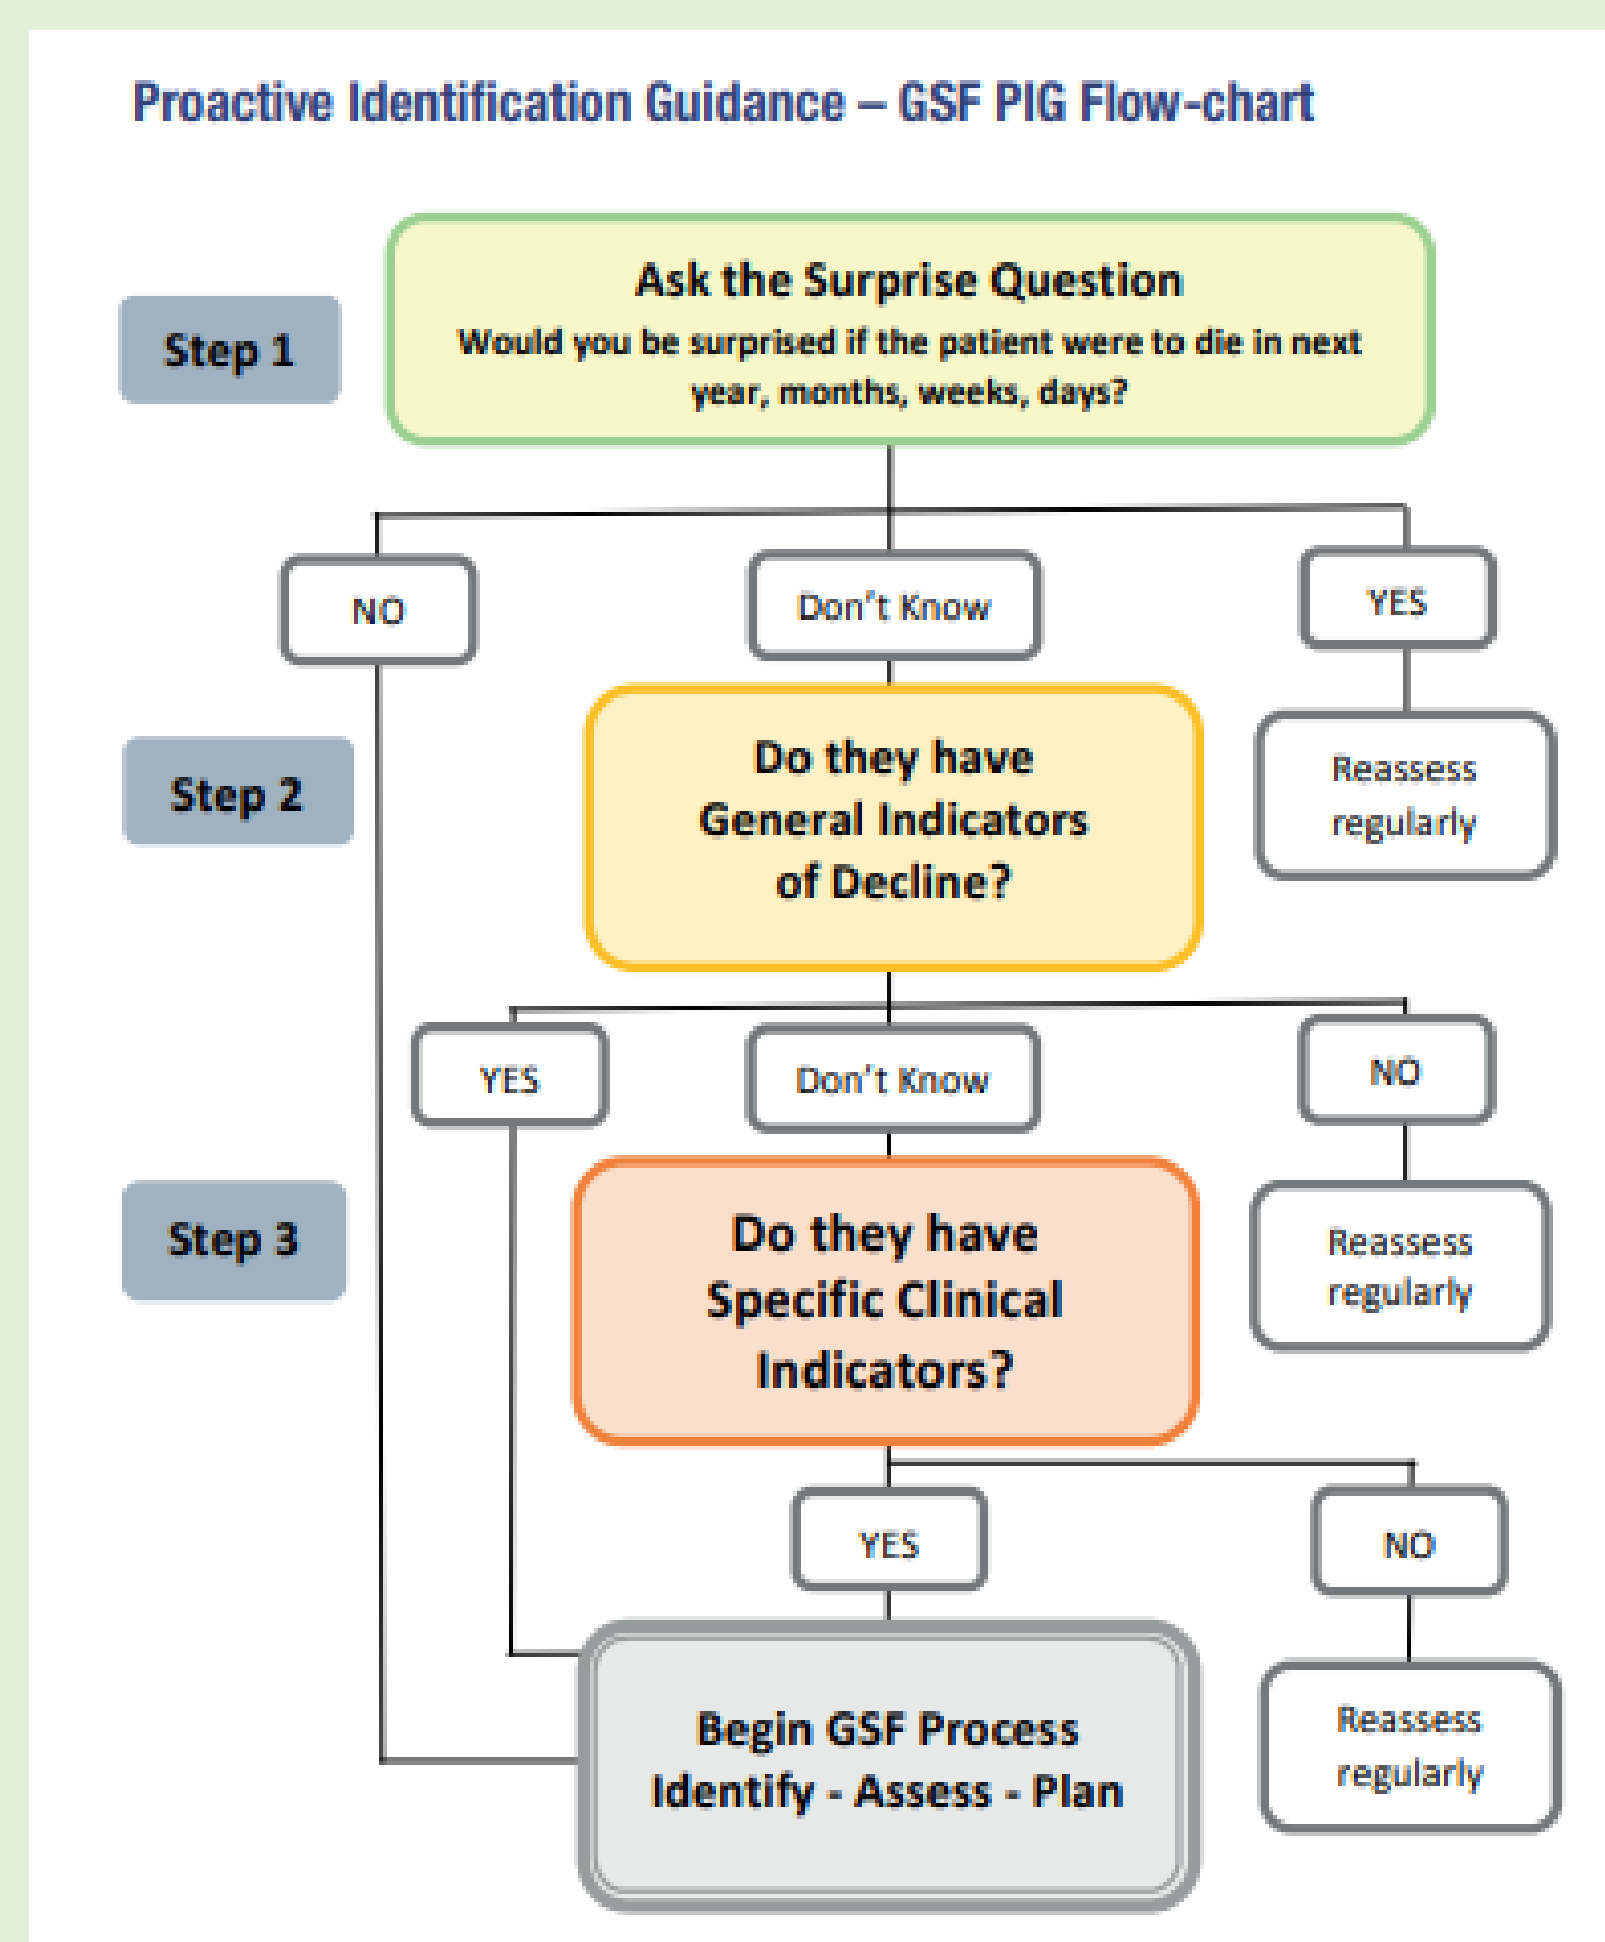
Proactive Identification Guidance – GSF PIG Flow-chart

Step 1

Ask the Surprise Question
Would you be surprised if the patient were to die in next year, months, weeks, days?

NO

Don't Know

YES

Reassess regularly

Step 2

Do they have General Indicators of Decline?

YES

Don't Know

NO

Reassess regularly

Step 3

Do they have Specific Clinical Indicators?

YES

NO

Reassess regularly

Begin GSF Process
Identify - Assess - Plan